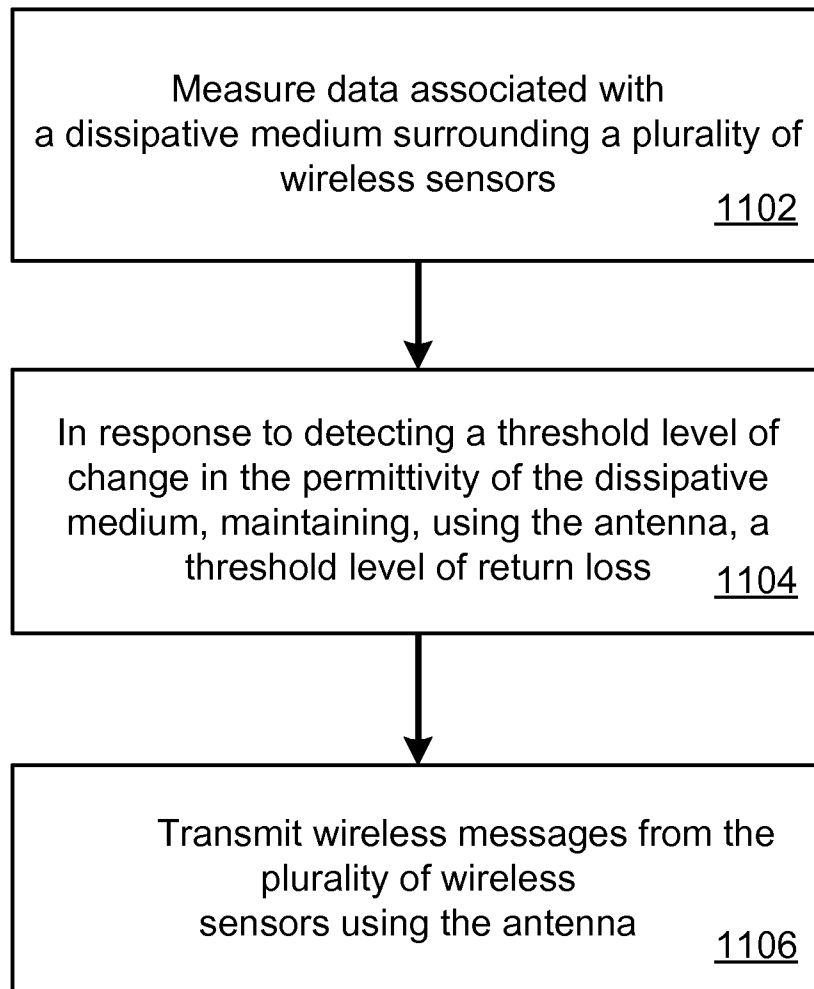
Measure data associated with a dissipative medium surrounding a plurality of wireless sensors
1102

In response to detecting a threshold level of change in the permittivity of the dissipative medium, maintaining, using the antenna, a threshold level of return loss
1104

Transmit wireless messages from the plurality of wireless sensors using the antenna
1106